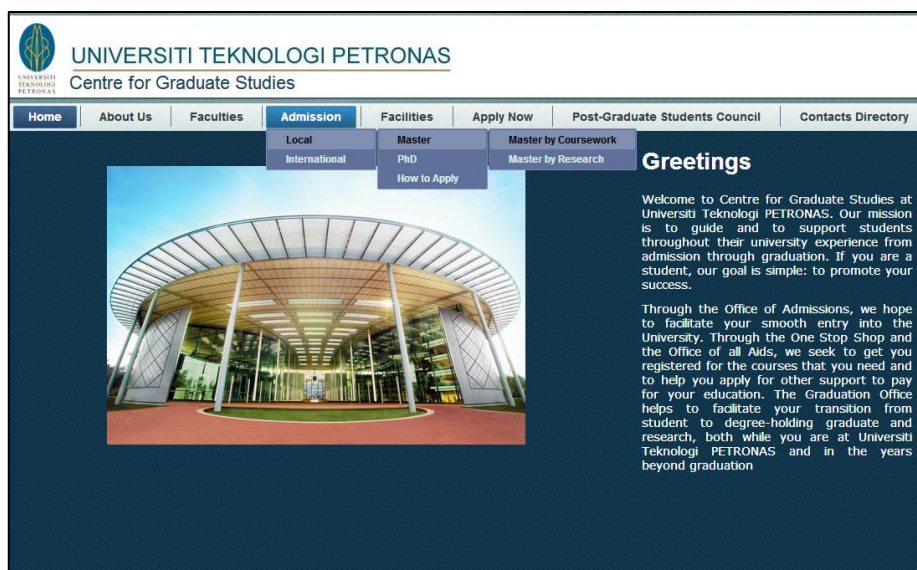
UNIVERSITI TEKNOLOGI PETRONAS

UNIVERSITI TEKNOLOGI PETRONAS
Centre for Graduate Studies

Home | About Us | Faculties | Admission | Facilities | Apply Now | Post-Graduate Students Council | Contacts Directory

Local
International

Master
PhD
How to Apply

Master by Coursework
Master by Research

Greetings

Welcome to Centre for Graduate Studies at Universiti Teknologi PETRONAS. Our mission is to guide and to support students throughout their university experience from admission through graduation. If you are a student, our goal is simple: to promote your success.

Through the Office of Admissions, we hope to facilitate your smooth entry into the University. Through the One Stop Shop and the Office of all Aids, we seek to get you registered for the courses that you need and to help you apply for other support to pay for your education. The Graduation Office helps to facilitate your transition from student to degree-holding graduate and research, both while you are at Universiti Teknologi PETRONAS and in the years beyond graduation